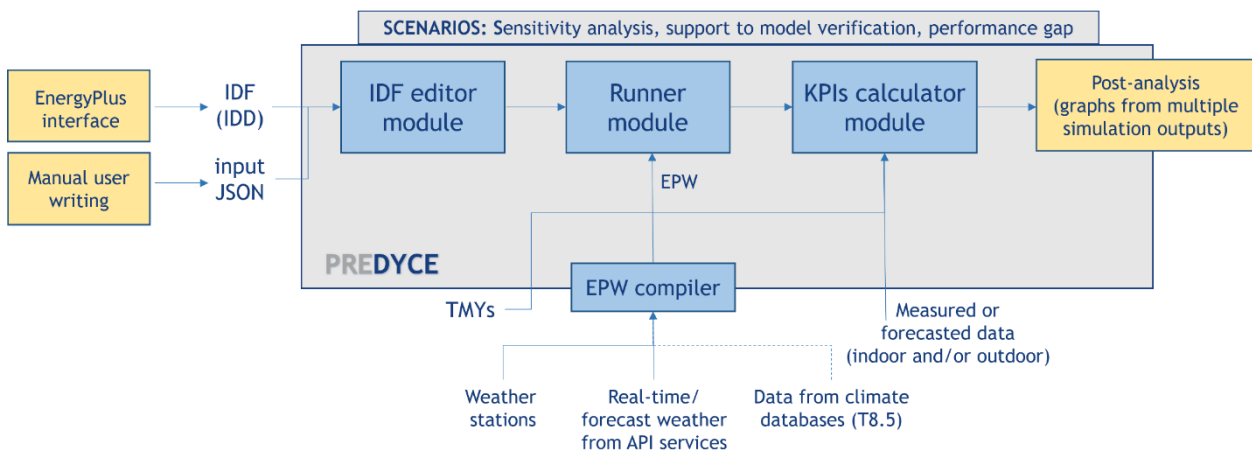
SCENARIOS: Sensitivity analysis, support to model verification, performance gap

EnergyPlus interface

Manual user writing

IDF (IDD)

input JSON

IDF editor module

Runner module

KPIs calculator module

Post-analysis (graphs from multiple simulation outputs)

EPW

PREDYCE

TMYs

EPW compiler

Measured or forecasted data (indoor and/or outdoor)

Weather stations

Real-time/ forecast weather from API services

Data from climate databases (T8.5)